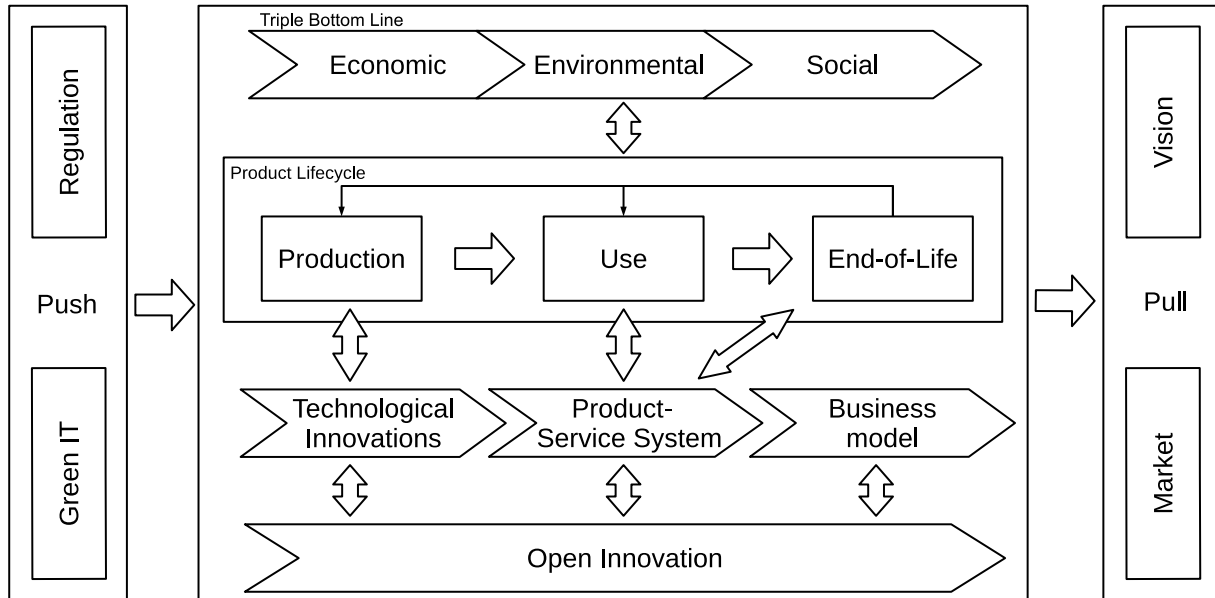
Regulation

Push

Green IT

Triple Bottom Line

Economic

Environmental

Social

Product Lifecycle

Production

Use

End-of-Life

Technological Innovations

Product-Service System

Business model

Open Innovation

Vision

Pull

Market